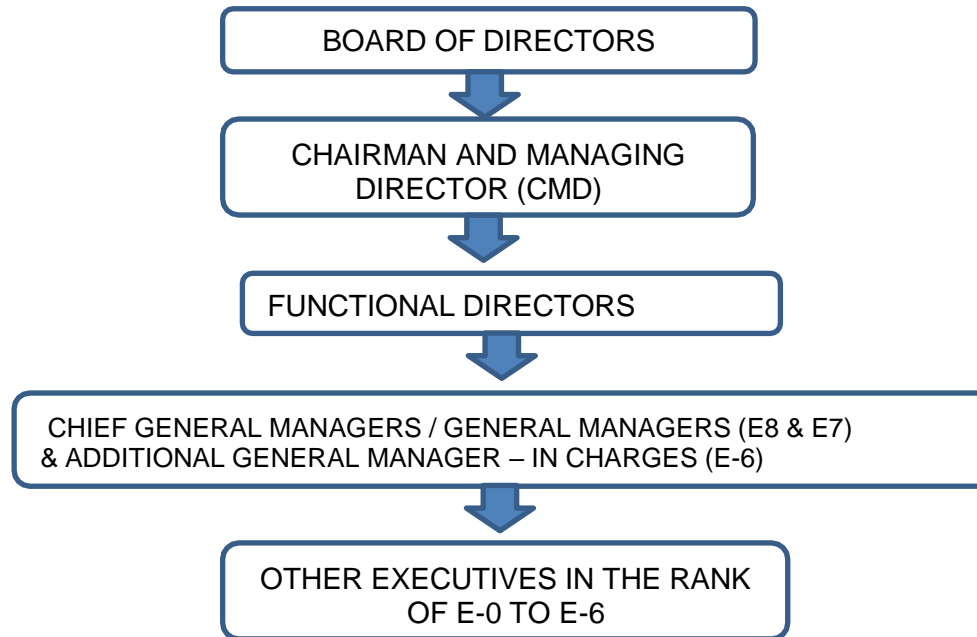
BOARD OF DIRECTORS

CHAIRMAN AND MANAGING DIRECTOR (CMD)

FUNCTIONAL DIRECTORS

CHIEF GENERAL MANAGERS / GENERAL MANAGERS (E8 & E7) & ADDITIONAL GENERAL MANAGER – IN CHARGES (E-6)

OTHER EXECUTIVES IN THE RANK OF E-0 TO E-6